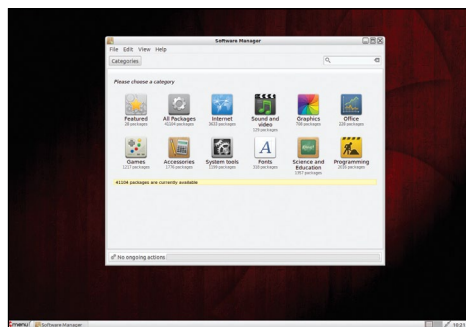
Software Manager

File Edit View Help

Categories

Please choose a category

Featured
28 packages

All Packages
41104 packages

Internet
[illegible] packages

Sound and video
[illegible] packages

Graphics
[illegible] packages

Office
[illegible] packages

Games
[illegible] packages

Accessories
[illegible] packages

System tools
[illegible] packages

Fonts
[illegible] packages

Science and Education
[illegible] packages

Programming
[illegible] packages

41104 packages are currently available

No ongoing actions

menu Software Manager

16:21